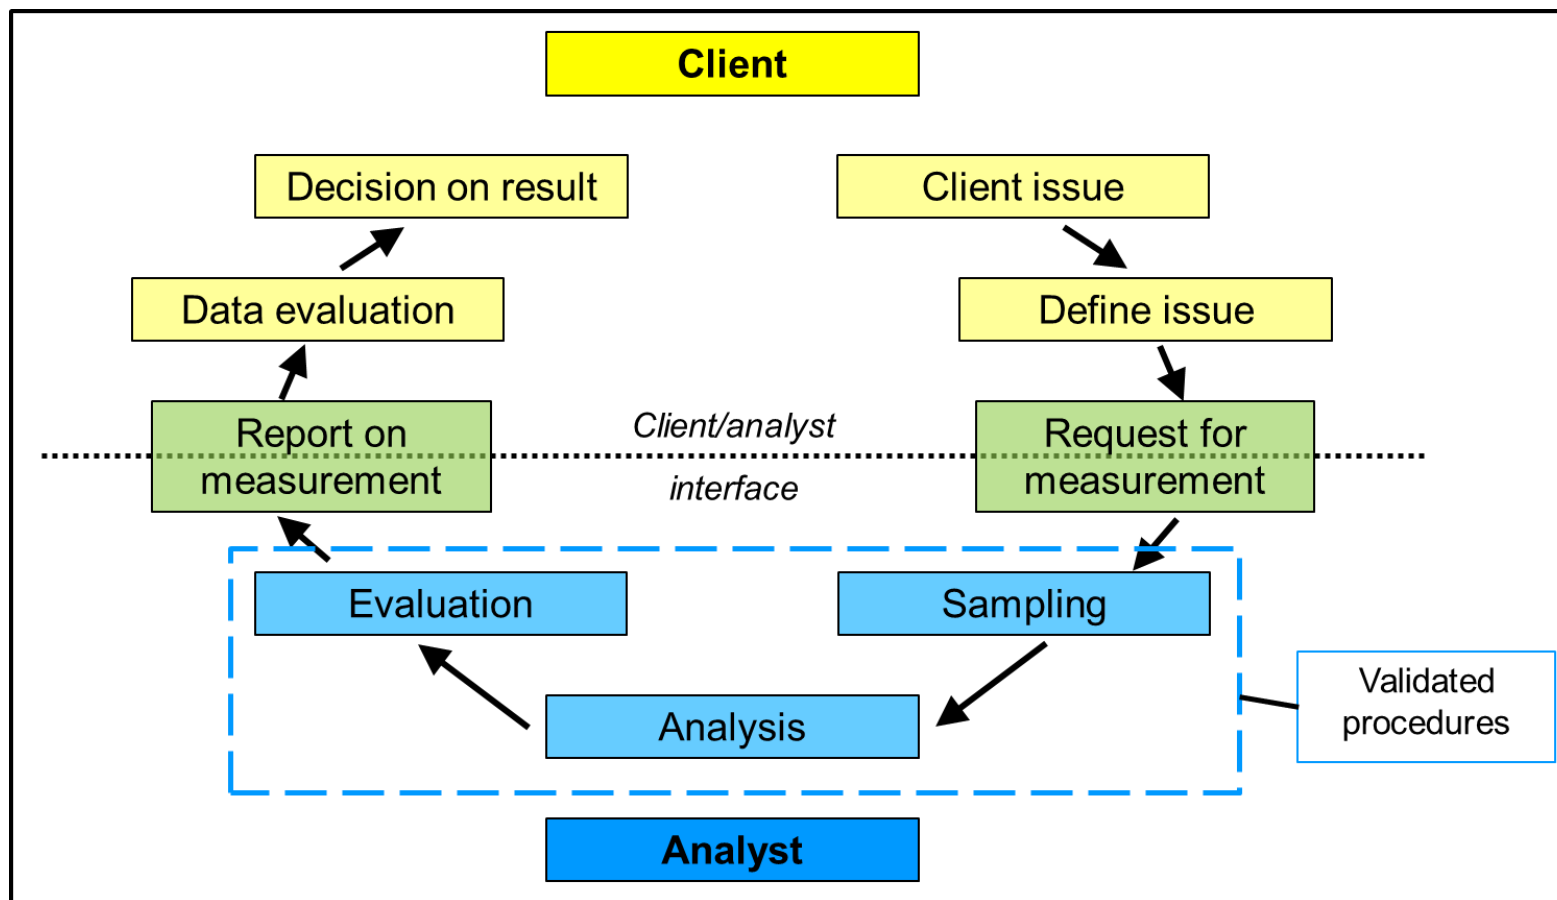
Client

Decision on result

Client issue

Data evaluation

Define issue

Report on measurement

Client/analyst interface

Request for measurement

Evaluation

Sampling

Analysis

Validated procedures

Analyst